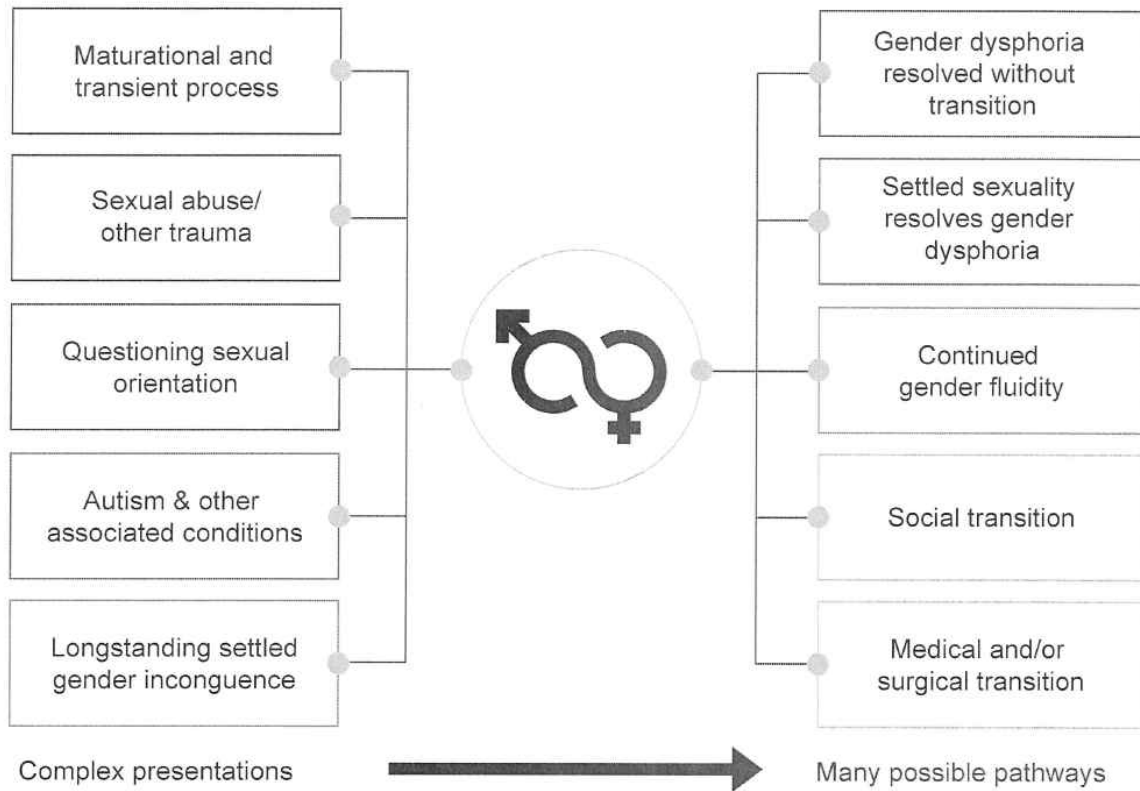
Maturational and transient process

Sexual abuse/ other trauma

Questioning sexual orientation

Autism & other associated conditions

Longstanding settled gender incongruence

Gender dysphoria resolved without transition

Settled sexuality resolves gender dysphoria

Continued gender fluidity

Social transition

Medical and/or surgical transition

Complex presentations

Many possible pathways